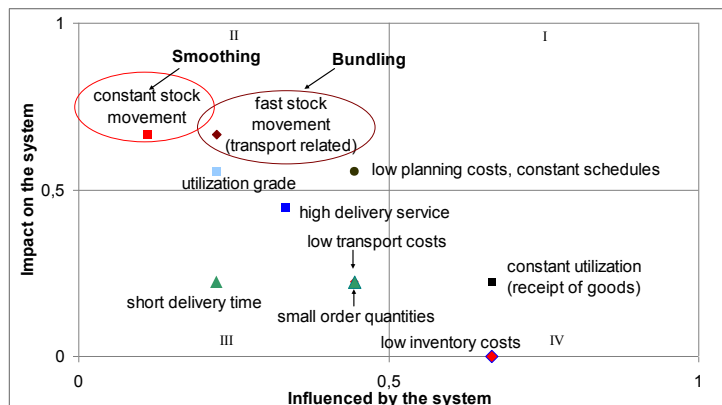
1
II
I
Smoothing
Bundling
constant stock movement
fast stock movement (transport related)
low planning costs, constant schedules
utilization grade
0,5
high delivery service
low transport costs
constant utilization (receipt of goods)
short delivery time
small order quantities
III
IV
low inventory costs
0
0
0,5
1
Impact on the system
Influenced by the system